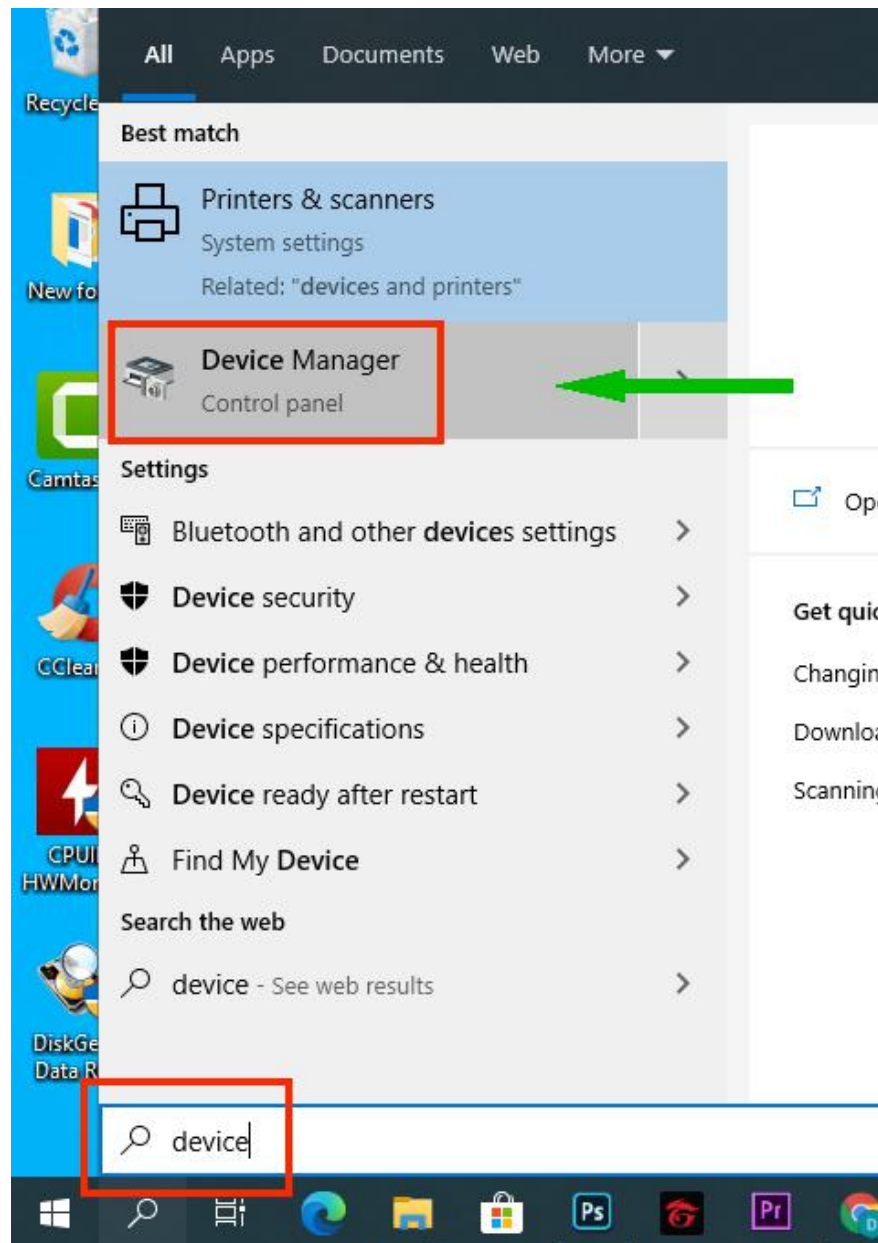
Recycle

New fo

Camtas

CClear

CPUI HWMor

DiskGe Data R

All Apps Documents Web More

Best match

Printers & scanners
System settings
Related: "devices and printers"

Device Manager
Control panel

Settings

Bluetooth and other devices settings

Device security

Device performance & health

Device specifications

Device ready after restart

Find My Device

Search the web

device - See web results

Ope

Get quic

Changin

Downloa

Scanning

device

Ps

Pr